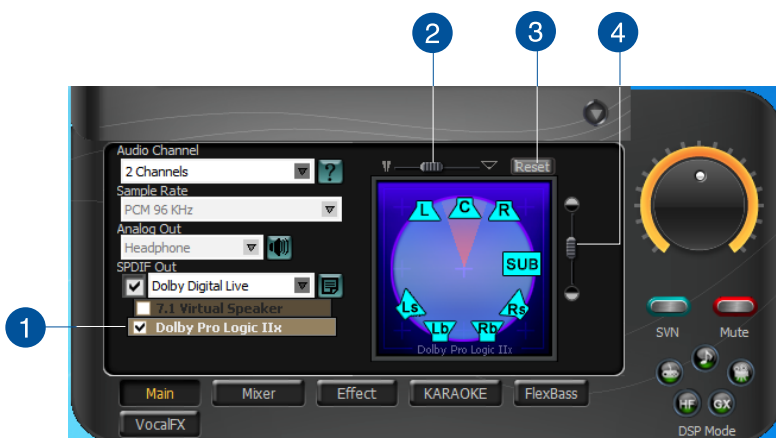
2
3
4
Audio Channel
2 Channels
?
Sample Rate
PCM 96 KHz
Analog Out
Headphone
SPDIF Out
Dolby Digital Live
7.1 Virtual Speaker
1
Dolby Pro Logic IIx
Reset
L
C
R
SUB
Ls
Rs
Lb
Rb
Dolby Pro Logic IIx
SVN
Mute
HF
GX
DSP Mode
Main
Mixer
Effect
KARAOKE
FlexBass
VocalFX